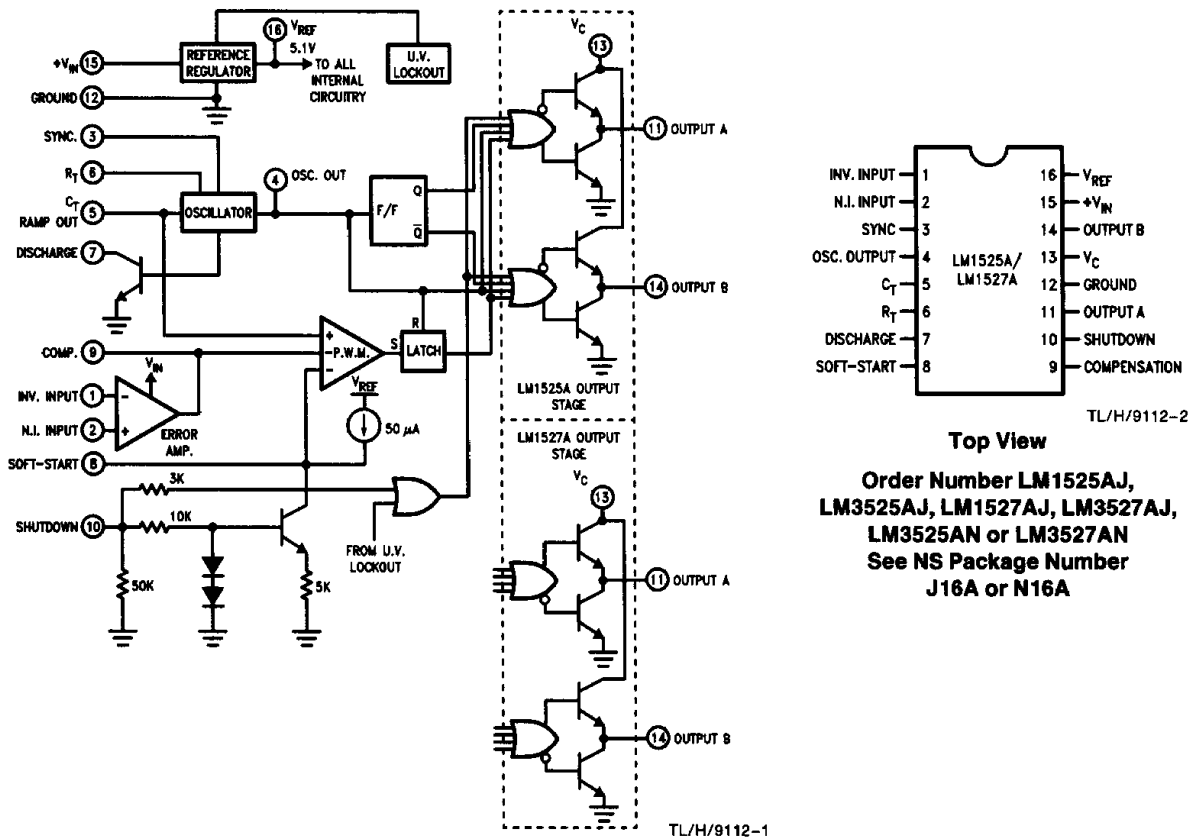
16 $V_{REF}$
5.1V
+$V_{IN}$ 15
REFERENCE REGULATOR
TO ALL INTERNAL CIRCUITRY
U.V. LOCKOUT
GROUND 12
SYNC. 3
$R_T$ 6
$C_T$ RAMP OUT 5
OSCILLATOR
4 OSC. OUT
DISCHARGE 7
F/F
Q
$\overline{Q}$
$V_C$
13
11 OUTPUT A
14 OUTPUT B
COMP. 9
$V_{IN}$
INV. INPUT 1
N.I. INPUT 2
ERROR AMP.
P.W.M.
R
S
LATCH
$V_{REF}$
50 $\mu$A
SOFT-START 8
LM1525A OUTPUT STAGE
3K
SHUTDOWN 10
10K
50K
5K
FROM U.V. LOCKOUT
LM1527A OUTPUT STAGE
$V_C$
13
11 OUTPUT A
14 OUTPUT B
TL/H/9112-1

| INV. INPUT | 1 | 16 | $V_{REF}$ |
|---|---|---|---|
| N.I. INPUT | 2 | 15 | +$V_{IN}$ |
| SYNC | 3 | 14 | OUTPUT B |
| OSC. OUTPUT | 4 | 13 | $V_C$ |
| $C_T$ | 5 | 12 | GROUND |
| $R_T$ | 6 | 11 | OUTPUT A |
| DISCHARGE | 7 | 10 | SHUTDOWN |
| SOFT-START | 8 | 9 | COMPENSATION |

LM1525A/ LM1527A
TL/H/9112-2

Top View

Order Number LM1525AJ, LM3525AJ, LM1527AJ, LM3527AJ, LM3525AN or LM3527AN
See NS Package Number J16A or N16A